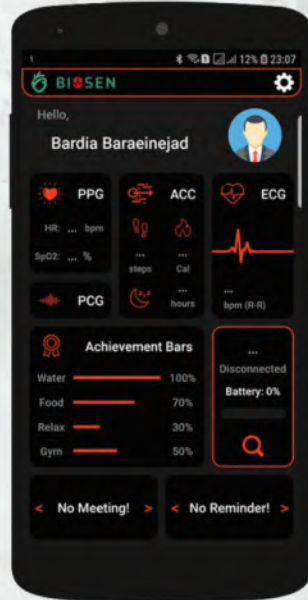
1 12% 23:07

BIOSEN

Hello,

Bardia Baraeinejad

PPG

HR: ... bpm

SpO2: ... %

ACC

...
steps

...
Cal

...
hours

ECG

...
bpm (R-R)

PCG

Achievement Bars

Water 100%

Food 70%

Relax 30%

Gym 50%

...
Disconnected

Battery: 0%

< No Meeting! >

< No Reminder! >